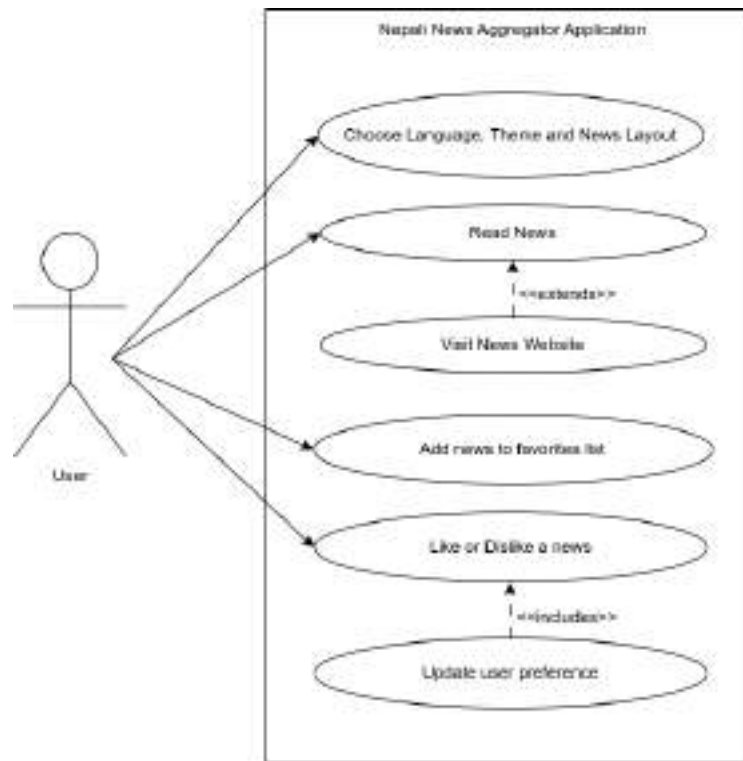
Nepali News Aggregator Application

Choose Language, Theme and News Layout

Read News

<<extends>>

Visit News Website

User

Add news to favorites list

Like or Dislike a news

<<includes>>

Update user preference